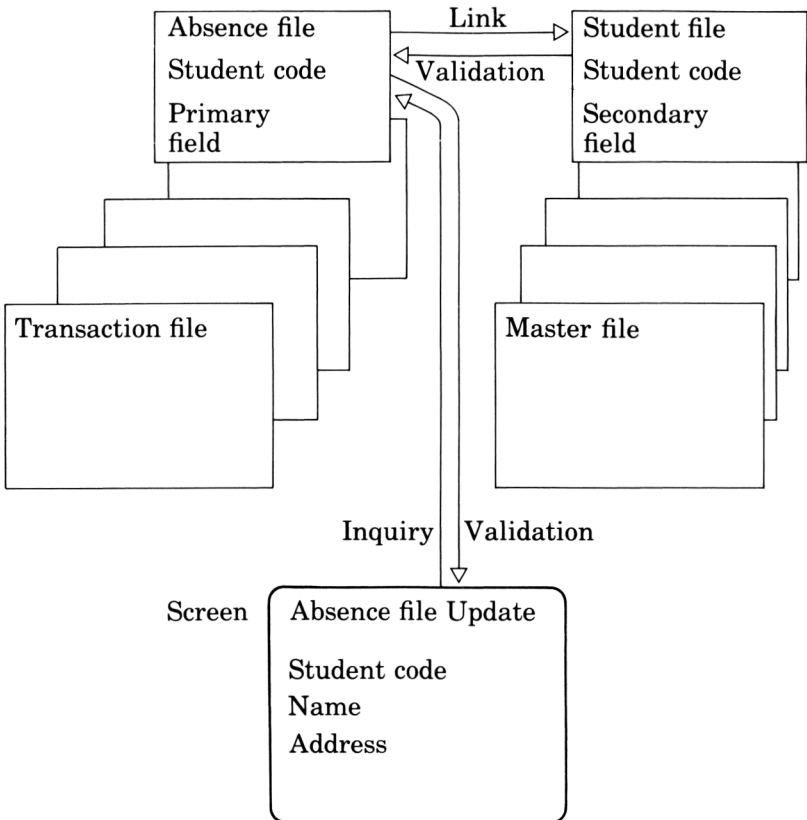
Absence file
Student code
Primary field

Link

Validation

Student file
Student code
Secondary field

Transaction file

Master file

Inquiry

Validation

Screen

Absence file Update

Student code
Name
Address